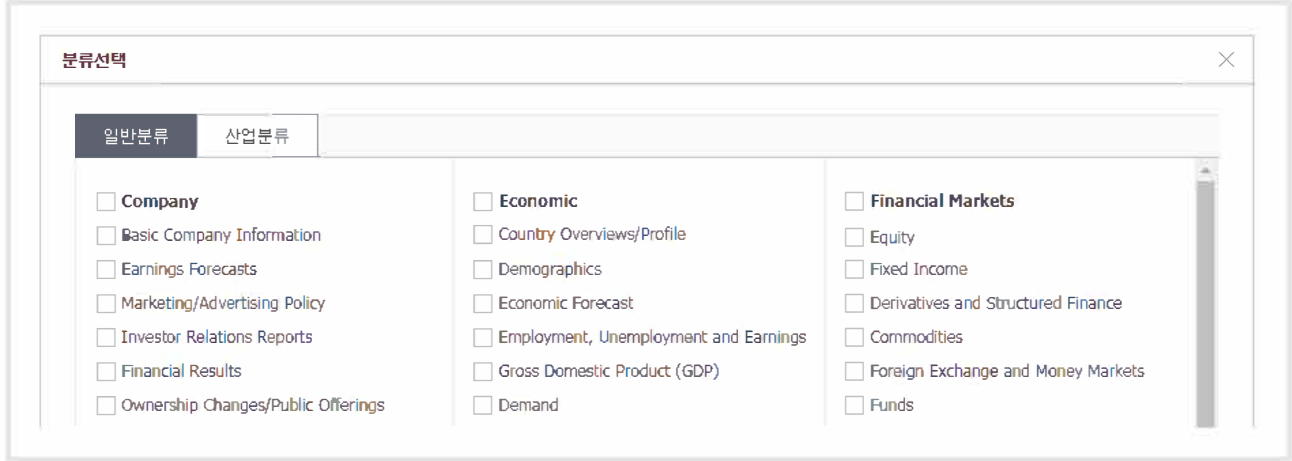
분류선택

일반분류 산업분류

Company
Basic Company Information
Earnings Forecasts
Marketing/Advertising Policy
Investor Relations Reports
Financial Results
Ownership Changes/Public Offerings

Economic
Country Overviews/Profile
Demographics
Economic Forecast
Employment, Unemployment and Earnings
Gross Domestic Product (GDP)
Demand

Financial Markets
Equity
Fixed Income
Derivatives and Structured Finance
Commodities
Foreign Exchange and Money Markets
Funds